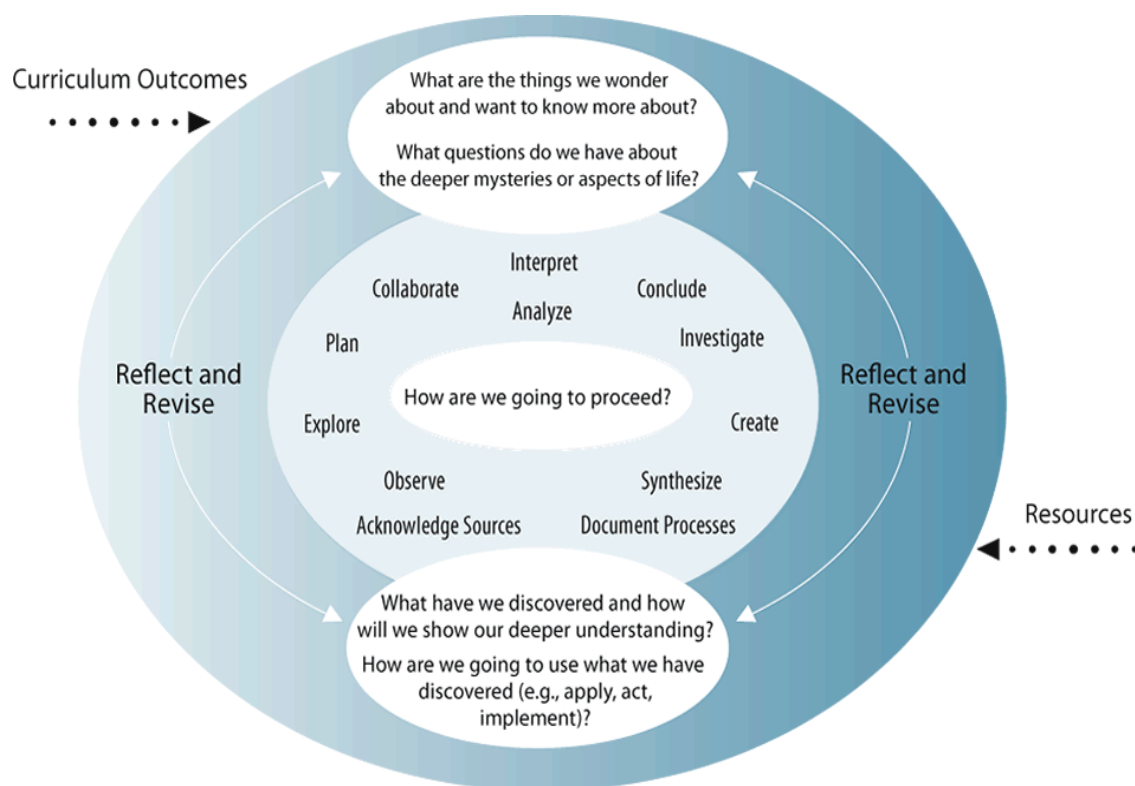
Curriculum Outcomes

What are the things we wonder about and want to know more about?

What questions do we have about the deeper mysteries or aspects of life?

Reflect and Revise

Interpret

Collaborate

Conclude

Analyze

Plan

Investigate

How are we going to proceed?

Explore

Create

Observe

Synthesize

Acknowledge Sources

Document Processes

Reflect and Revise

Resources

What have we discovered and how will we show our deeper understanding?

How are we going to use what we have discovered (e.g., apply, act, implement)?